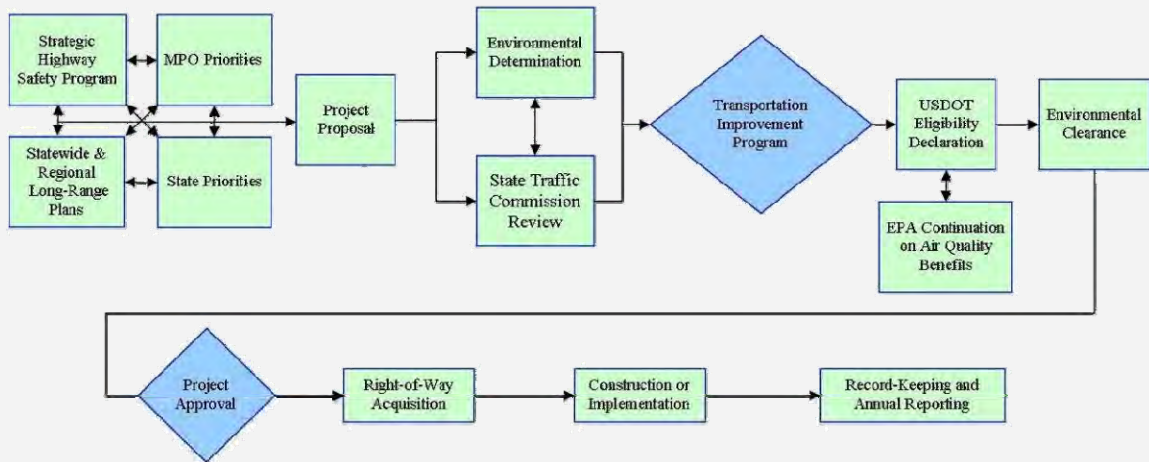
Strategic Highway Safety Program

MPO Priorities

Statewide & Regional Long-Range Plans

State Priorities

Project Proposal

Environmental Determination

State Traffic Commission Review

Transportation Improvement Program

USDOT Eligibility Declaration

Environmental Clearance

EPA Continuation on Air Quality Benefits

Project Approval

Right-of-Way Acquisition

Construction or Implementation

Record-Keeping and Annual Reporting